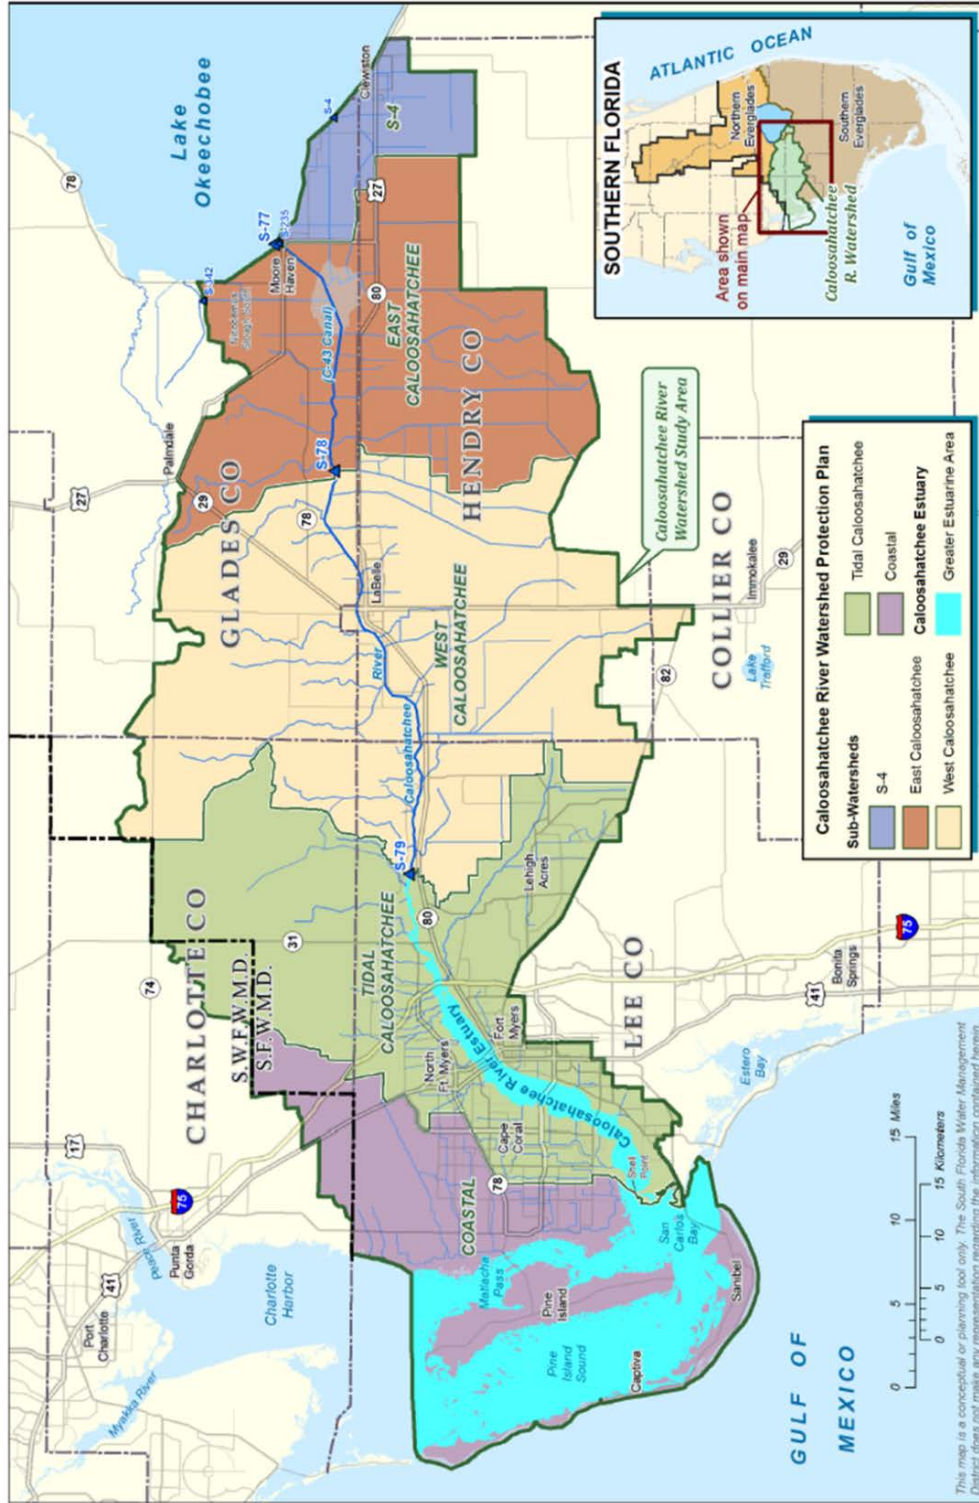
Lake Okeechobee

SOUTHERN FLORIDA

ATLANTIC OCEAN

Northern Everglades

Southern Everglades

Area shown on main map

Caloosahatchee R. Watershed

Gulf of Mexico

Clewiston

S-4

S-4

27

S-77

S-235

S-342

Moore Haven

Fisheating Creek

78

80

C-43 Canal

EAST CALOOSAHATCHEE

HENDRY CO

Palmdale

27

29

S-78

GLADES CO

78

LaBelle

WEST CALOOSAHATCHEE

River

Caloosahatchee

Caloosahatchee River Watershed Study Area

COLLIER CO

Immokalee

29

82

Lake Trafford

Caloosahatchee River Watershed Protection Plan

Sub-Watersheds

S-4

East Caloosahatchee

West Caloosahatchee

Tidal Caloosahatchee

Coastal

Caloosahatchee Estuary

Greater Estuarine Area

S-79

80

Lehigh Acres

TIDAL CALOOSAHATCHEE

31

CHARLOTTE CO

S.W.F.W.M.D.

S.F.W.M.D.

74

75

41

Bonita Springs

LEE CO

Fort Myers

North Ft. Myers

Caloosahatchee River Estuary

Cape Coral

78

Shell Point

Estero Bay

17

75

Peace River

Punta Gorda

41

Port Charlotte

Myakka River

Charlotte Harbor

COASTAL

Matlacha Pass

Pine Island

Pine Island Sound

San Carlos Bay

Sanibel

Captiva

GULF OF MEXICO

0 5 10 15 Miles

0 5 10 15 Kilometers

This map is a conceptual or planning tool only. The South Florida Water Management District does not make any representation regarding the information contained herein